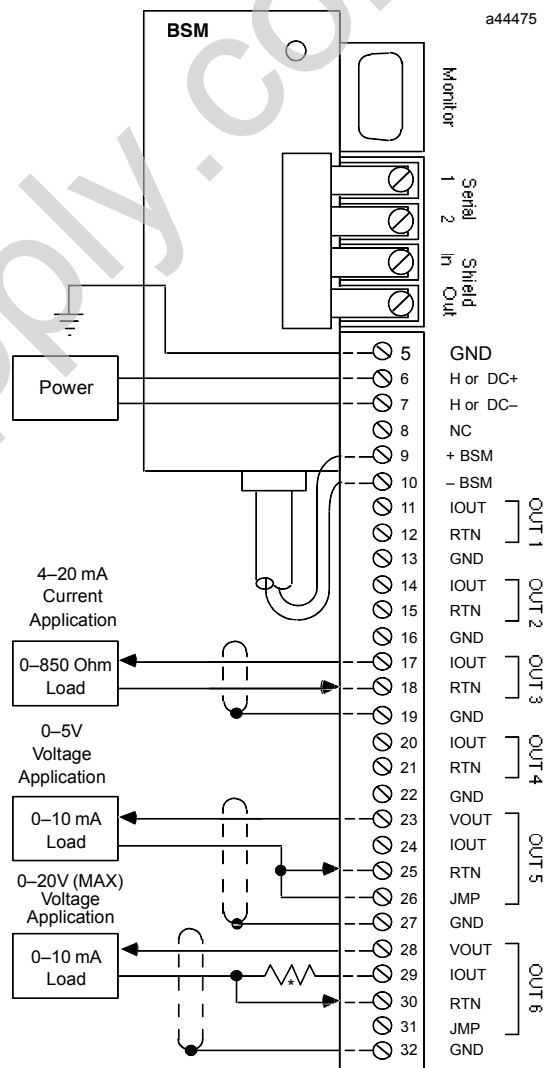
a44475

BSM

Monitor

Serial 1 2

Shield In Out

Power

5 GND
6 H or DC+
7 H or DC–
8 NC
9 + BSM
10 – BSM
11 IOUT
12 RTN
13 GND
OUT 1
14 IOUT
15 RTN
16 GND
OUT 2
17 IOUT
18 RTN
19 GND
OUT 3
20 IOUT
21 RTN
22 GND
OUT 4
23 VOUT
24 IOUT
25 RTN
26 JMP
27 GND
OUT 5
28 VOUT
29 IOUT
30 RTN
31 JMP
32 GND
OUT 6

4–20 mA Current Application

0–850 Ohm Load

0–5V Voltage Application

0–10 mA Load

0–20V (MAX) Voltage Application

0–10 mA Load

*